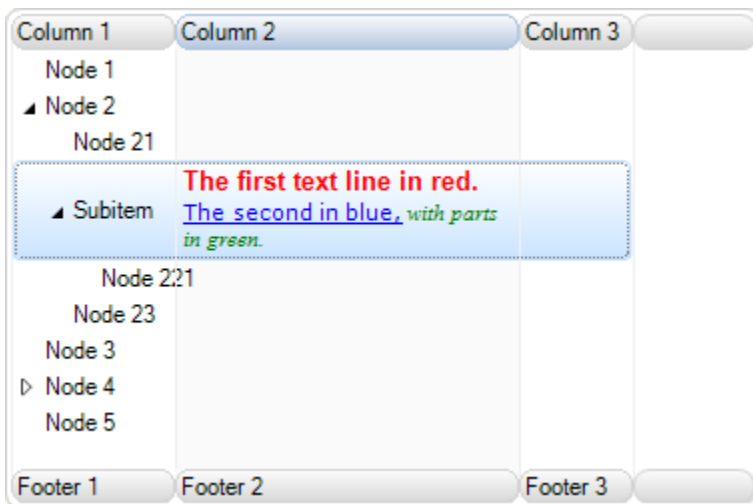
| Column 1 | Column 2 | Column 3 |
|---|---|---|
| Node 1 | | |
| ◢ Node 2 | | |
| Node 21 | | |
| ◢ Subitem | The first text line in red. The second in blue, with parts in green. | |
| Node 221 | | |
| Node 23 | | |
| Node 3 | | |
| ▷ Node 4 | | |
| Node 5 | | |
| Footer 1 | Footer 2 | Footer 3 |